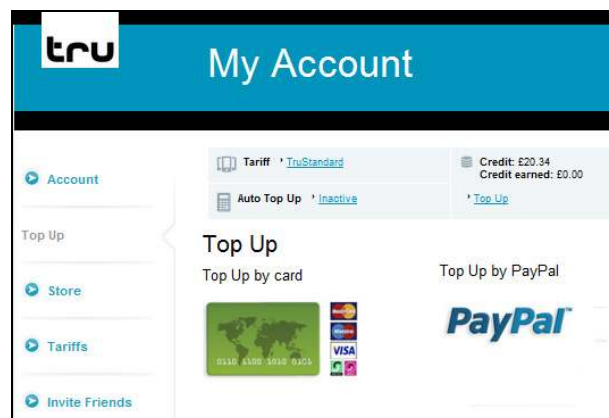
tru

My Account

Account

Top Up

Store

Tariffs

Invite Friends

Tariff TruStandard

Auto Top Up Inactive

Credit: £20.34
Credit earned: £0.00

Top Up

Top Up

Top Up by card

0110 1100 1010 0101

VISA

Top Up by PayPal

PayPal